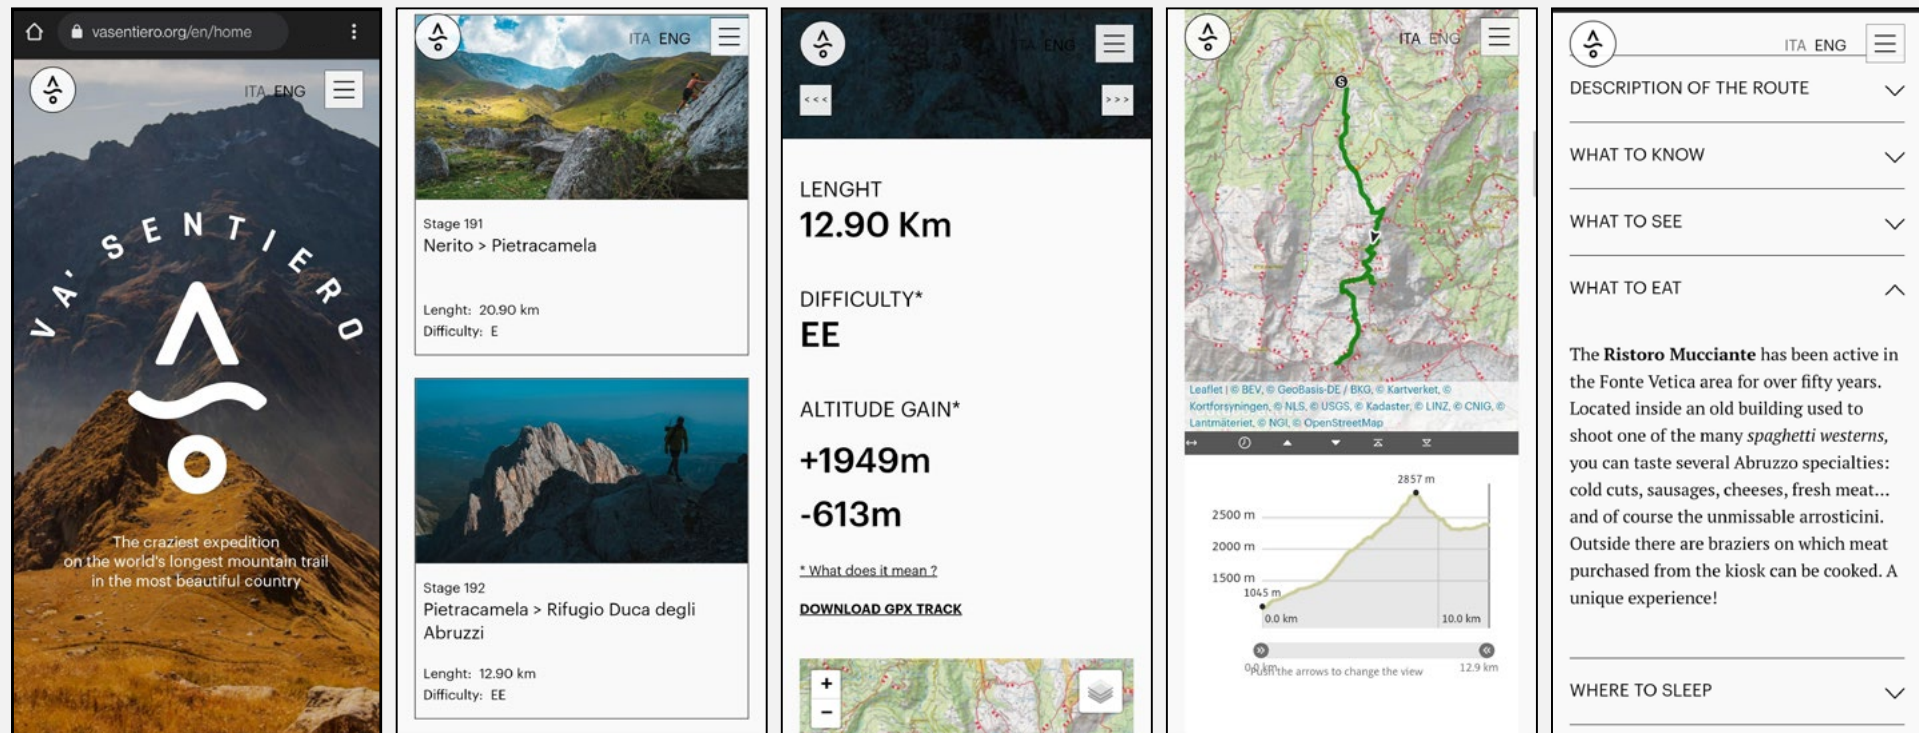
vasentiero.org/en/home

ITA ENG

VA' SENTIERO

The craziest expedition on the world's longest mountain trail in the most beautiful country

ITA ENG

Stage 191
Nerito > Pietracamela

Lenght: 20.90 km
Difficulty: E

Stage 192
Pietracamela > Rifugio Duca degli Abruzzi

Lenght: 12.90 km
Difficulty: EE

ITA ENG

<<<

>>>

LENGHT
12.90 Km

DIFFICULTY*
EE

ALTITUDE GAIN*
+1949m
-613m

* What does it mean ?

DOWNLOAD GPX TRACK

+
−

ITA ENG

S

Leaflet | © BEV, © GeoBasis-DE / BKG, © Kartverket, © Kortforsyningen, © NLS, © USGS, © Kadaster, © LINZ, © CNIG, © Lantmäteriet, © NGI, © OpenStreetMap

2857 m
2500 m
2000 m
1500 m
1045 m
0.0 km
10.0 km

0.0 km Push the arrows to change the view
12.9 km

ITA ENG

DESCRIPTION OF THE ROUTE

WHAT TO KNOW

WHAT TO SEE

WHAT TO EAT

The **Ristoro Mucciante** has been active in the Fonte Vetica area for over fifty years. Located inside an old building used to shoot one of the many *spaghetti westerns*, you can taste several Abruzzo specialties: cold cuts, sausages, cheeses, fresh meat... and of course the unmissable arrosticini. Outside there are braziers on which meat purchased from the kiosk can be cooked. A unique experience!

WHERE TO SLEEP